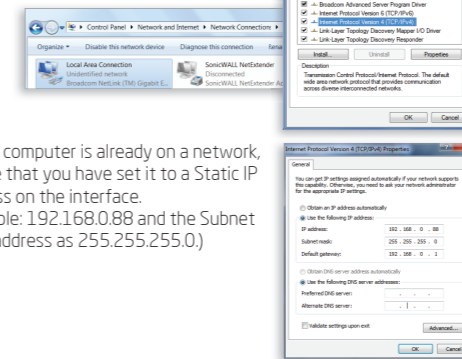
▸ Control Panel ▸ Network and Internet ▸ Network Connections ▸

Organize ▾ Disable this network device Diagnose this connection Rename

Local Area Connection
Unidentified network
Broadcom NetLink (TM) Gigabit E...

SonicWALL NetExtender
Disconnected
SonicWALL NetExtender A...

Broadcom Advanced Server Program Driver
Internet Protocol Version 6 (TCP/IPv6)
Internet Protocol Version 4 (TCP/IPv4)
Link-Layer Topology Discovery Mapper I/O Driver
Link-Layer Topology Discovery Responder

Install... Uninstall Properties

Description
Transmission Control Protocol/Internet Protocol. The default wide area network protocol that provides communication across diverse interconnected networks.

OK Cancel

computer is already on a network, e that you have set it to a Static IP ss on the interface.
ple: 192.168.0.88 and the Subnet address as 255.255.255.0.)

Internet Protocol Version 4 (TCP/IPv4) Properties

General

You can get IP settings assigned automatically if your network supports this capability. Otherwise, you need to ask your network administrator for the appropriate IP settings.

Obtain an IP address automatically
Use the following IP address:
IP address: 192 . 168 . 0 . 88
Subnet mask: 255 . 255 . 255 . 0
Default gateway: 192 . 168 . 0 . 1

Obtain DNS server address automatically
Use the following DNS server addresses:
Preferred DNS server: . . .
Alternate DNS server: . . .

Validate settings upon exit

Advanced...

OK Cancel